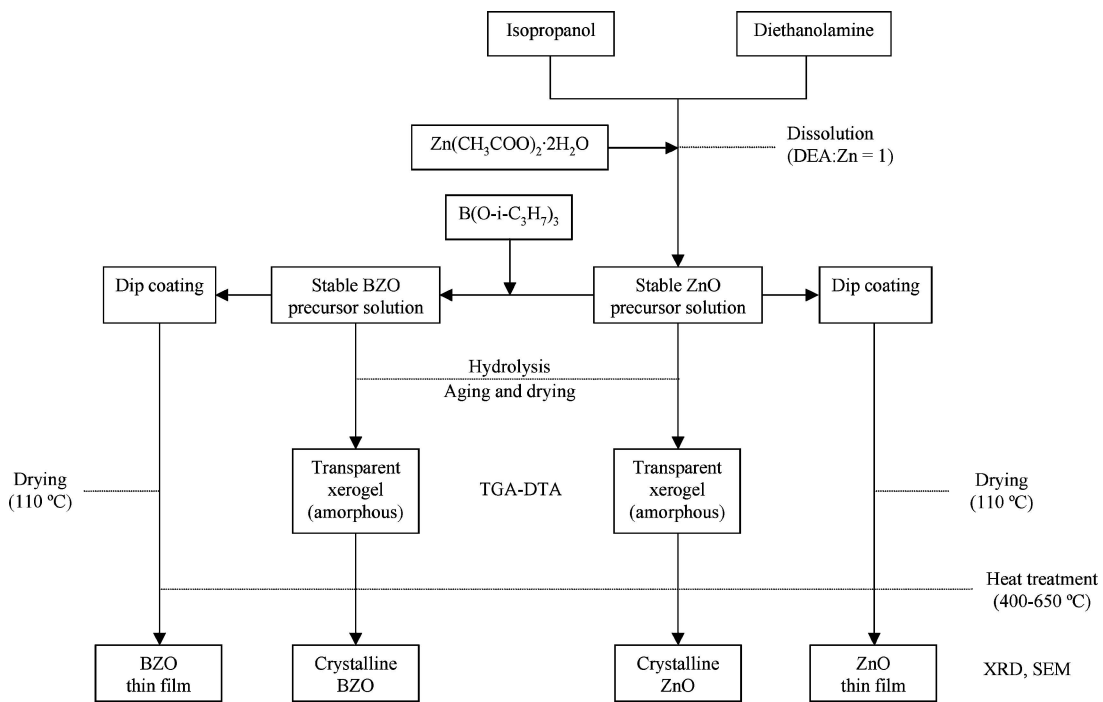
Isopropanol

Diethanolamine

$Zn(CH_3COO)_2 \cdot 2H_2O$

Dissolution (DEA:Zn = 1)

$B(O\text{-}i\text{-}C_3H_7)_3$

Dip coating

Stable BZO precursor solution

Stable ZnO precursor solution

Dip coating

Hydrolysis

Aging and drying

Drying (110 ºC)

Transparent xerogel (amorphous)

TGA-DTA

Transparent xerogel (amorphous)

Drying (110 ºC)

Heat treatment (400-650 ºC)

BZO thin film

Crystalline BZO

Crystalline ZnO

ZnO thin film

XRD, SEM